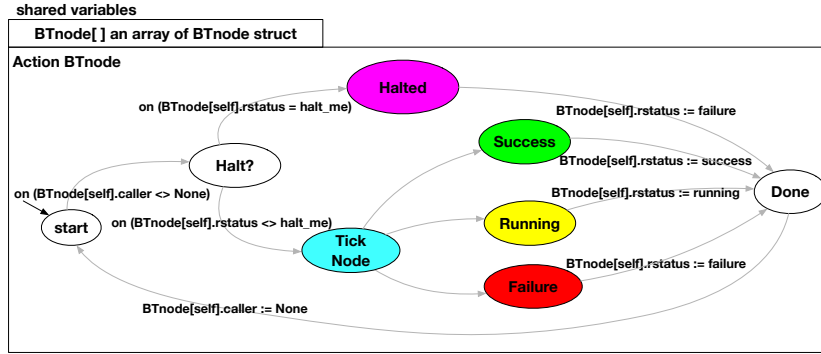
shared variables

BTnode[ ] an array of BTnode struct

Action BTnode

Halted

on (BTnode[self].rstatus = halt_me)

BTnode[self].rstatus := failure

Success

Halt?

BTnode[self].rstatus := success

on (BTnode[self].caller <> None)

BTnode[self].rstatus := running

Done

start

on (BTnode[self].rstatus <> halt_me)

Running

Tick Node

BTnode[self].rstatus := failure

Failure

BTnode[self].caller := None